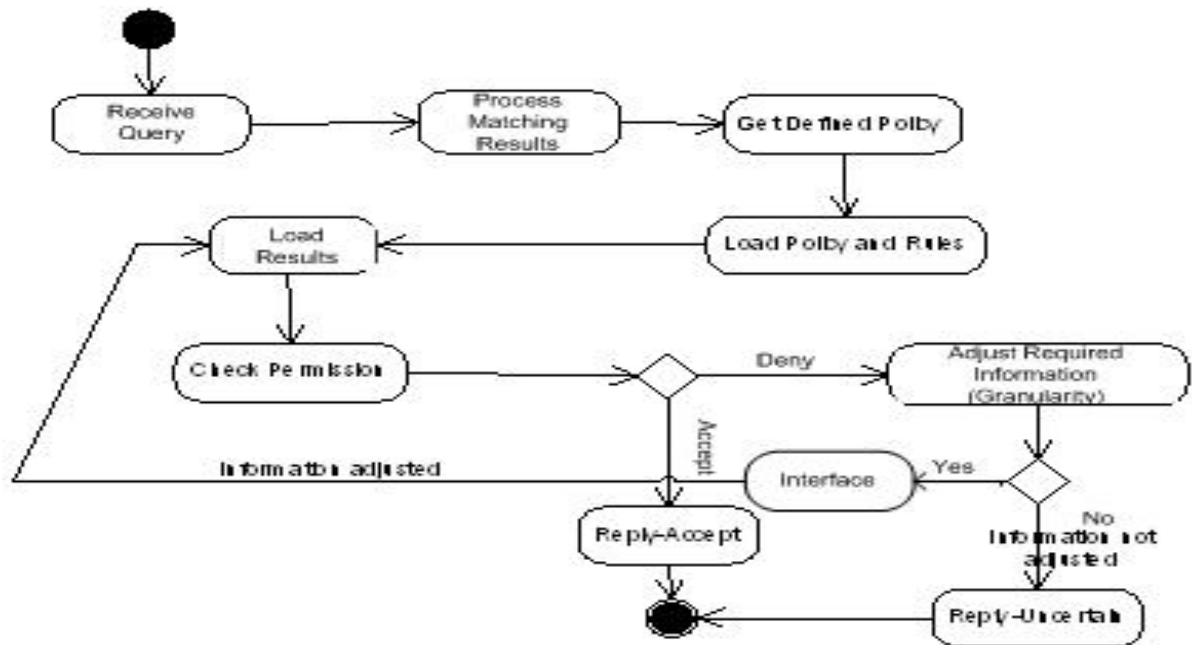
Receive Query

Process Matching Results

Get Defined Polby

Load Polby and Rules

Load Results

Check Permission

Deny

Adjust Required Information (Granularity)

Accept

Information adjusted

Interface

Yes

No

Information not adjusted

Reply-Accept

Reply-Uncertain